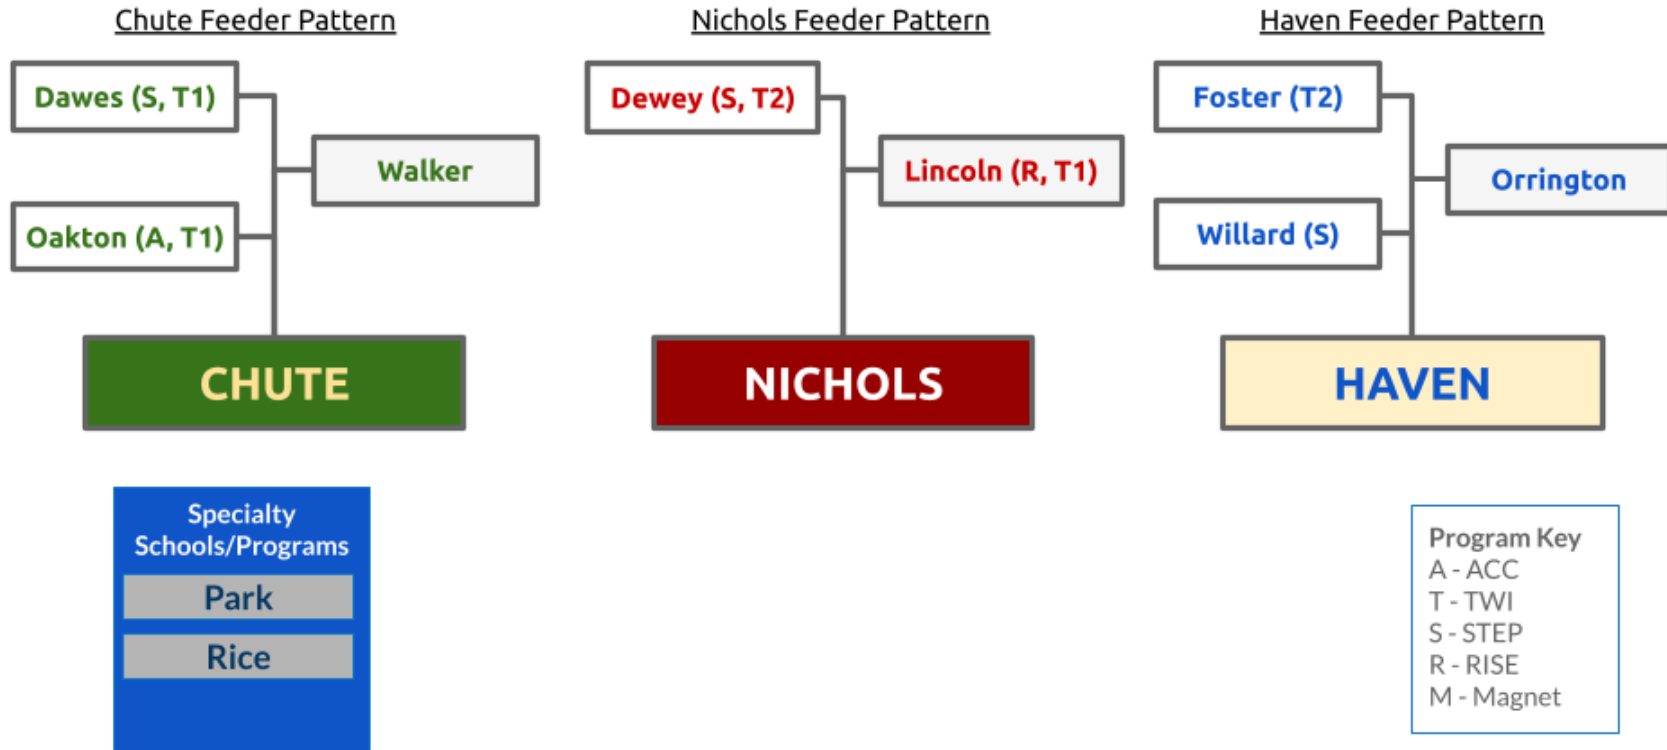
Chute Feeder Pattern

Dawes (S, T1)

Walker

Oakton (A, T1)

CHUTE

Nichols Feeder Pattern

Dewey (S, T2)

Lincoln (R, T1)

NICHOLS

Haven Feeder Pattern

Foster (T2)

Orrington

Willard (S)

HAVEN

Specialty Schools/Programs

Park

Rice

Program Key
A - ACC
T - TWI
S - STEP
R - RISE
M - Magnet